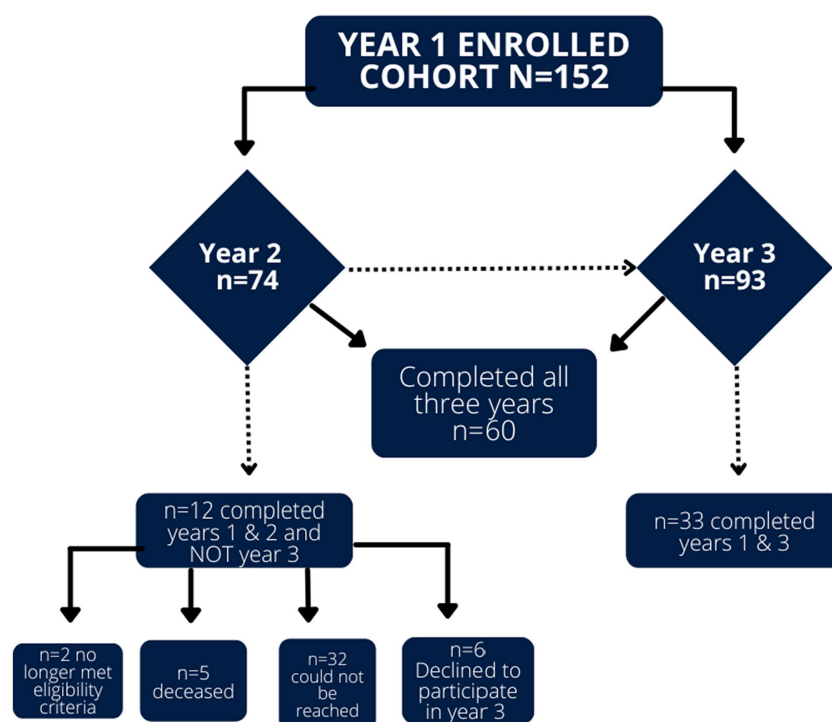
YEAR 1 ENROLLED COHORT N=152

Year 2 n=74

Year 3 n=93

Completed all three years n=60

n=12 completed years 1 & 2 and NOT year 3

n=33 completed years 1 & 3

n=2 no longer met eligibility criteria

n=5 deceased

n=32 could not be reached

n=6 Declined to participate in year 3